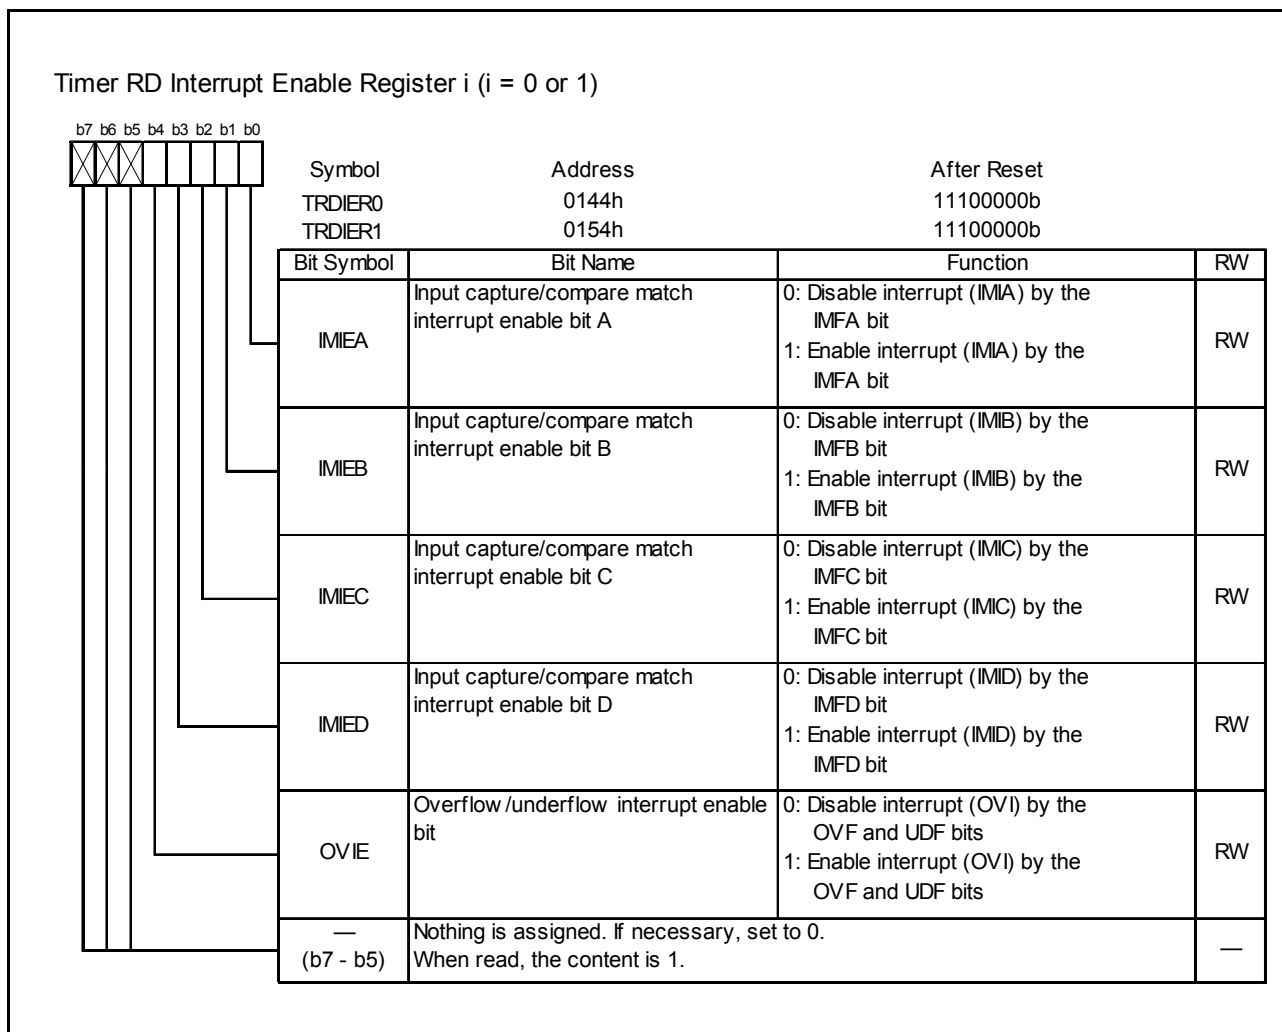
Timer RD Interrupt Enable Register i (i = 0 or 1)

b7 b6 b5 b4 b3 b2 b1 b0

| Symbol | Address | After Reset |
|---|---|---|
| TRDIER0 | 0144h | 11100000b |
| TRDIER1 | 0154h | 11100000b |

| Bit Symbol | Bit Name | Function | RW |
|---|---|---|---|
| IMIEA | Input capture/compare match interrupt enable bit A | 0: Disable interrupt (IMIA) by the IMFA bit<br>1: Enable interrupt (IMIA) by the IMFA bit | RW |
| IMIEB | Input capture/compare match interrupt enable bit B | 0: Disable interrupt (IMIB) by the IMFB bit<br>1: Enable interrupt (IMIB) by the IMFB bit | RW |
| IMIEC | Input capture/compare match interrupt enable bit C | 0: Disable interrupt (IMIC) by the IMFC bit<br>1: Enable interrupt (IMIC) by the IMFC bit | RW |
| IMIED | Input capture/compare match interrupt enable bit D | 0: Disable interrupt (IMID) by the IMFD bit<br>1: Enable interrupt (IMID) by the IMFD bit | RW |
| OVIE | Overflow /underflow interrupt enable bit | 0: Disable interrupt (OVI) by the OVF and UDF bits<br>1: Enable interrupt (OVI) by the OVF and UDF bits | RW |
| —<br>(b7 - b5) | Nothing is assigned. If necessary, set to 0.<br>When read, the content is 1. | | — |